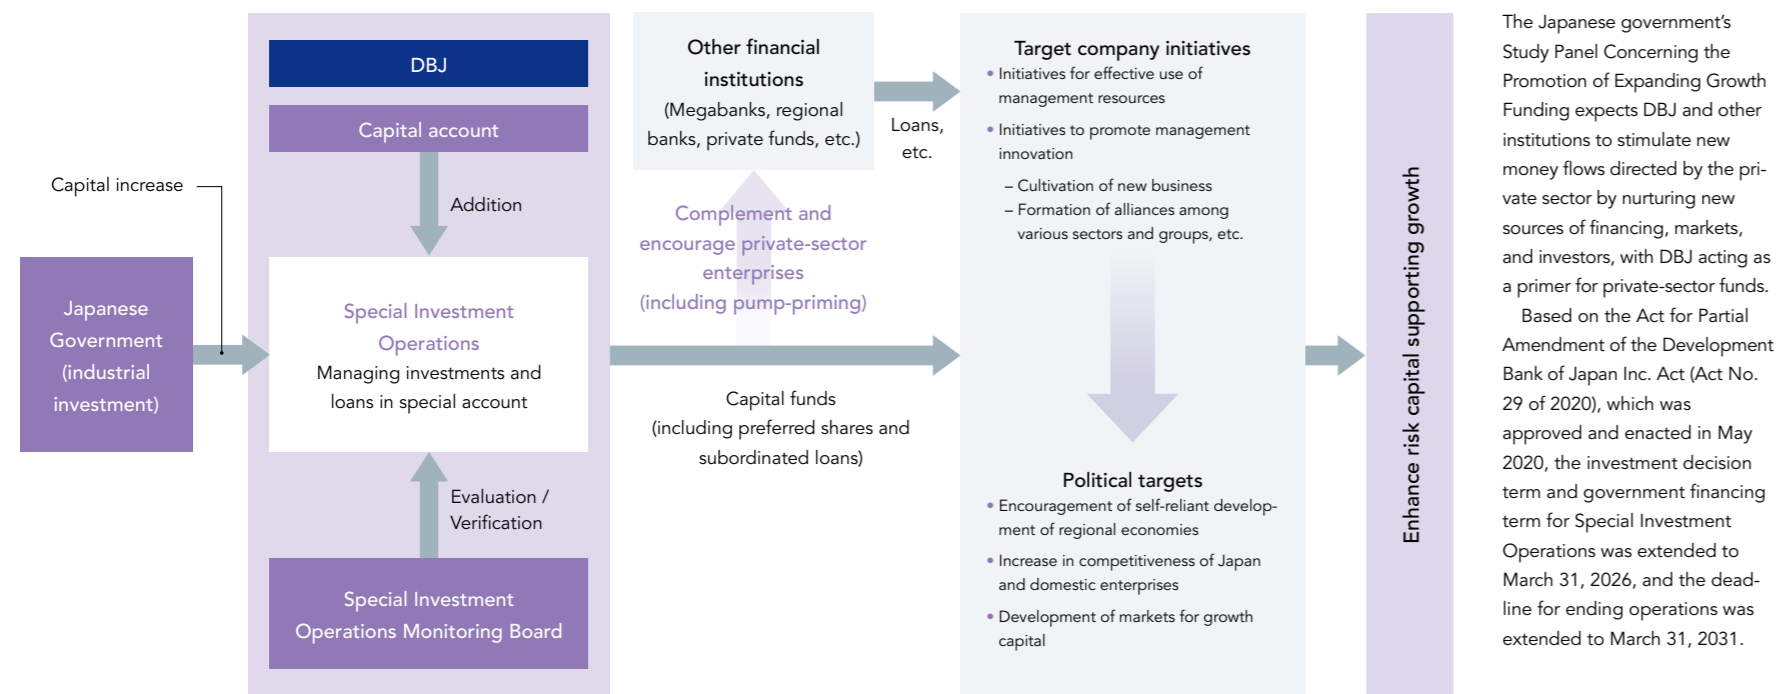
Capital increase

Japanese Government (industrial investment)

DBJ

Capital account

Addition

Special Investment Operations
Managing investments and loans in special account

Evaluation / Verification

Special Investment Operations Monitoring Board

Other financial institutions
(Megabanks, regional banks, private funds, etc.)

Loans, etc.

Complement and encourage private-sector enterprises (including pump-priming)

Capital funds
(including preferred shares and subordinated loans)

Target company initiatives
• Initiatives for effective use of management resources
• Initiatives to promote management innovation
– Cultivation of new business
– Formation of alliances among various sectors and groups, etc.

Political targets
• Encouragement of self-reliant development of regional economies
• Increase in competitiveness of Japan and domestic enterprises
• Development of markets for growth capital

Enhance risk capital supporting growth

The Japanese government's Study Panel Concerning the Promotion of Expanding Growth Funding expects DBJ and other institutions to stimulate new money flows directed by the private sector by nurturing new sources of financing, markets, and investors, with DBJ acting as a primer for private-sector funds.

Based on the Act for Partial Amendment of the Development Bank of Japan Inc. Act (Act No. 29 of 2020), which was approved and enacted in May 2020, the investment decision term and government financing term for Special Investment Operations was extended to March 31, 2026, and the deadline for ending operations was extended to March 31, 2031.